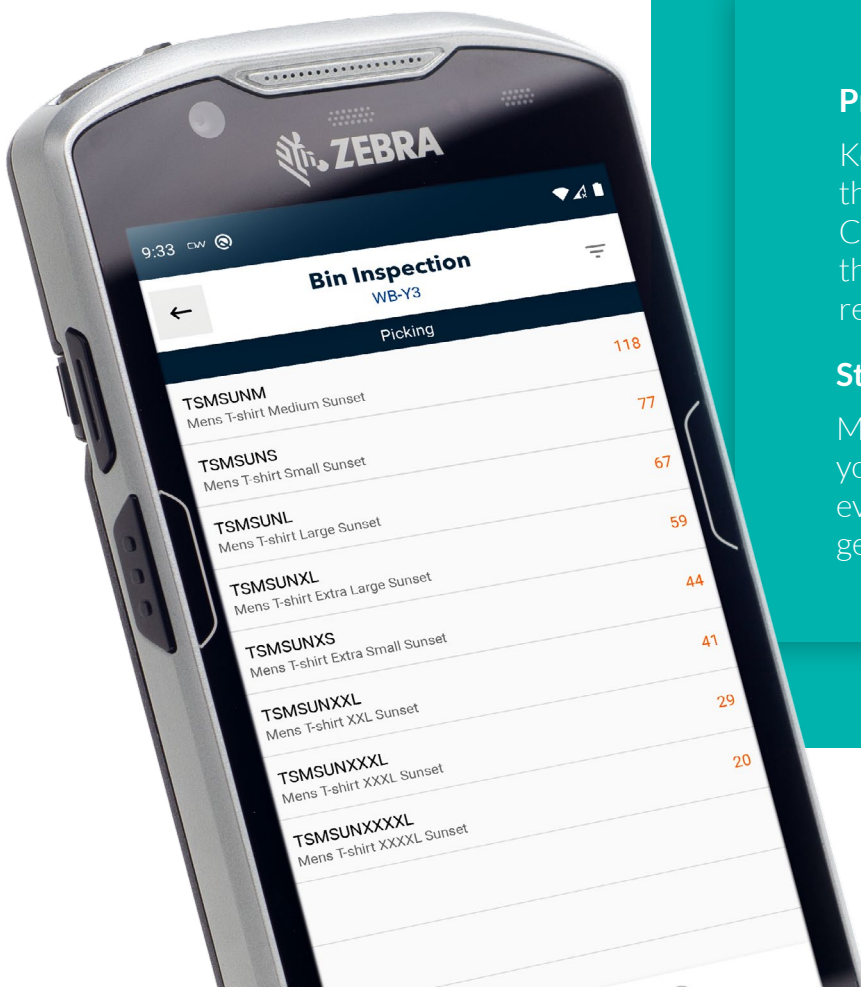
ZEBRA

9:33 CW

Bin Inspection
WB-Y3

←

Picking

TSMSUNM
Mens T-shirt Medium Sunset
118

TSMSUNS
Mens T-shirt Small Sunset
77

TSMSUNL
Mens T-shirt Large Sunset
67

TSMSUNXL
Mens T-shirt Extra Large Sunset
59

TSMSUNXS
Mens T-shirt Extra Small Sunset
44

TSMSUNXXL
Mens T-shirt XXL Sunset
41

TSMSUNXXXL
Mens T-shirt XXXL Sunset
29

TSMSUNXXXXL
Mens T-shirt XXXXL Sunset
20

P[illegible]

K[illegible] th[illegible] C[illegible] th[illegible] re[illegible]

St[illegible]

M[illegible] yo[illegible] ev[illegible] ge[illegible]